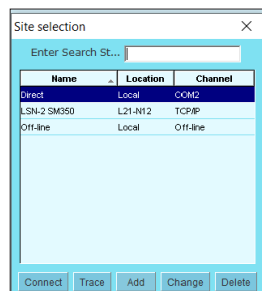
Site selection ×

Enter Search St...

| Name | Location | Channel |
|---|---|---|
| Direct | Local | COM2 |
| LSN-2 SM350 | L21-N12 | TCP/IP |
| Off-line | Local | Off-line |

Connect Trace Add Change Delete